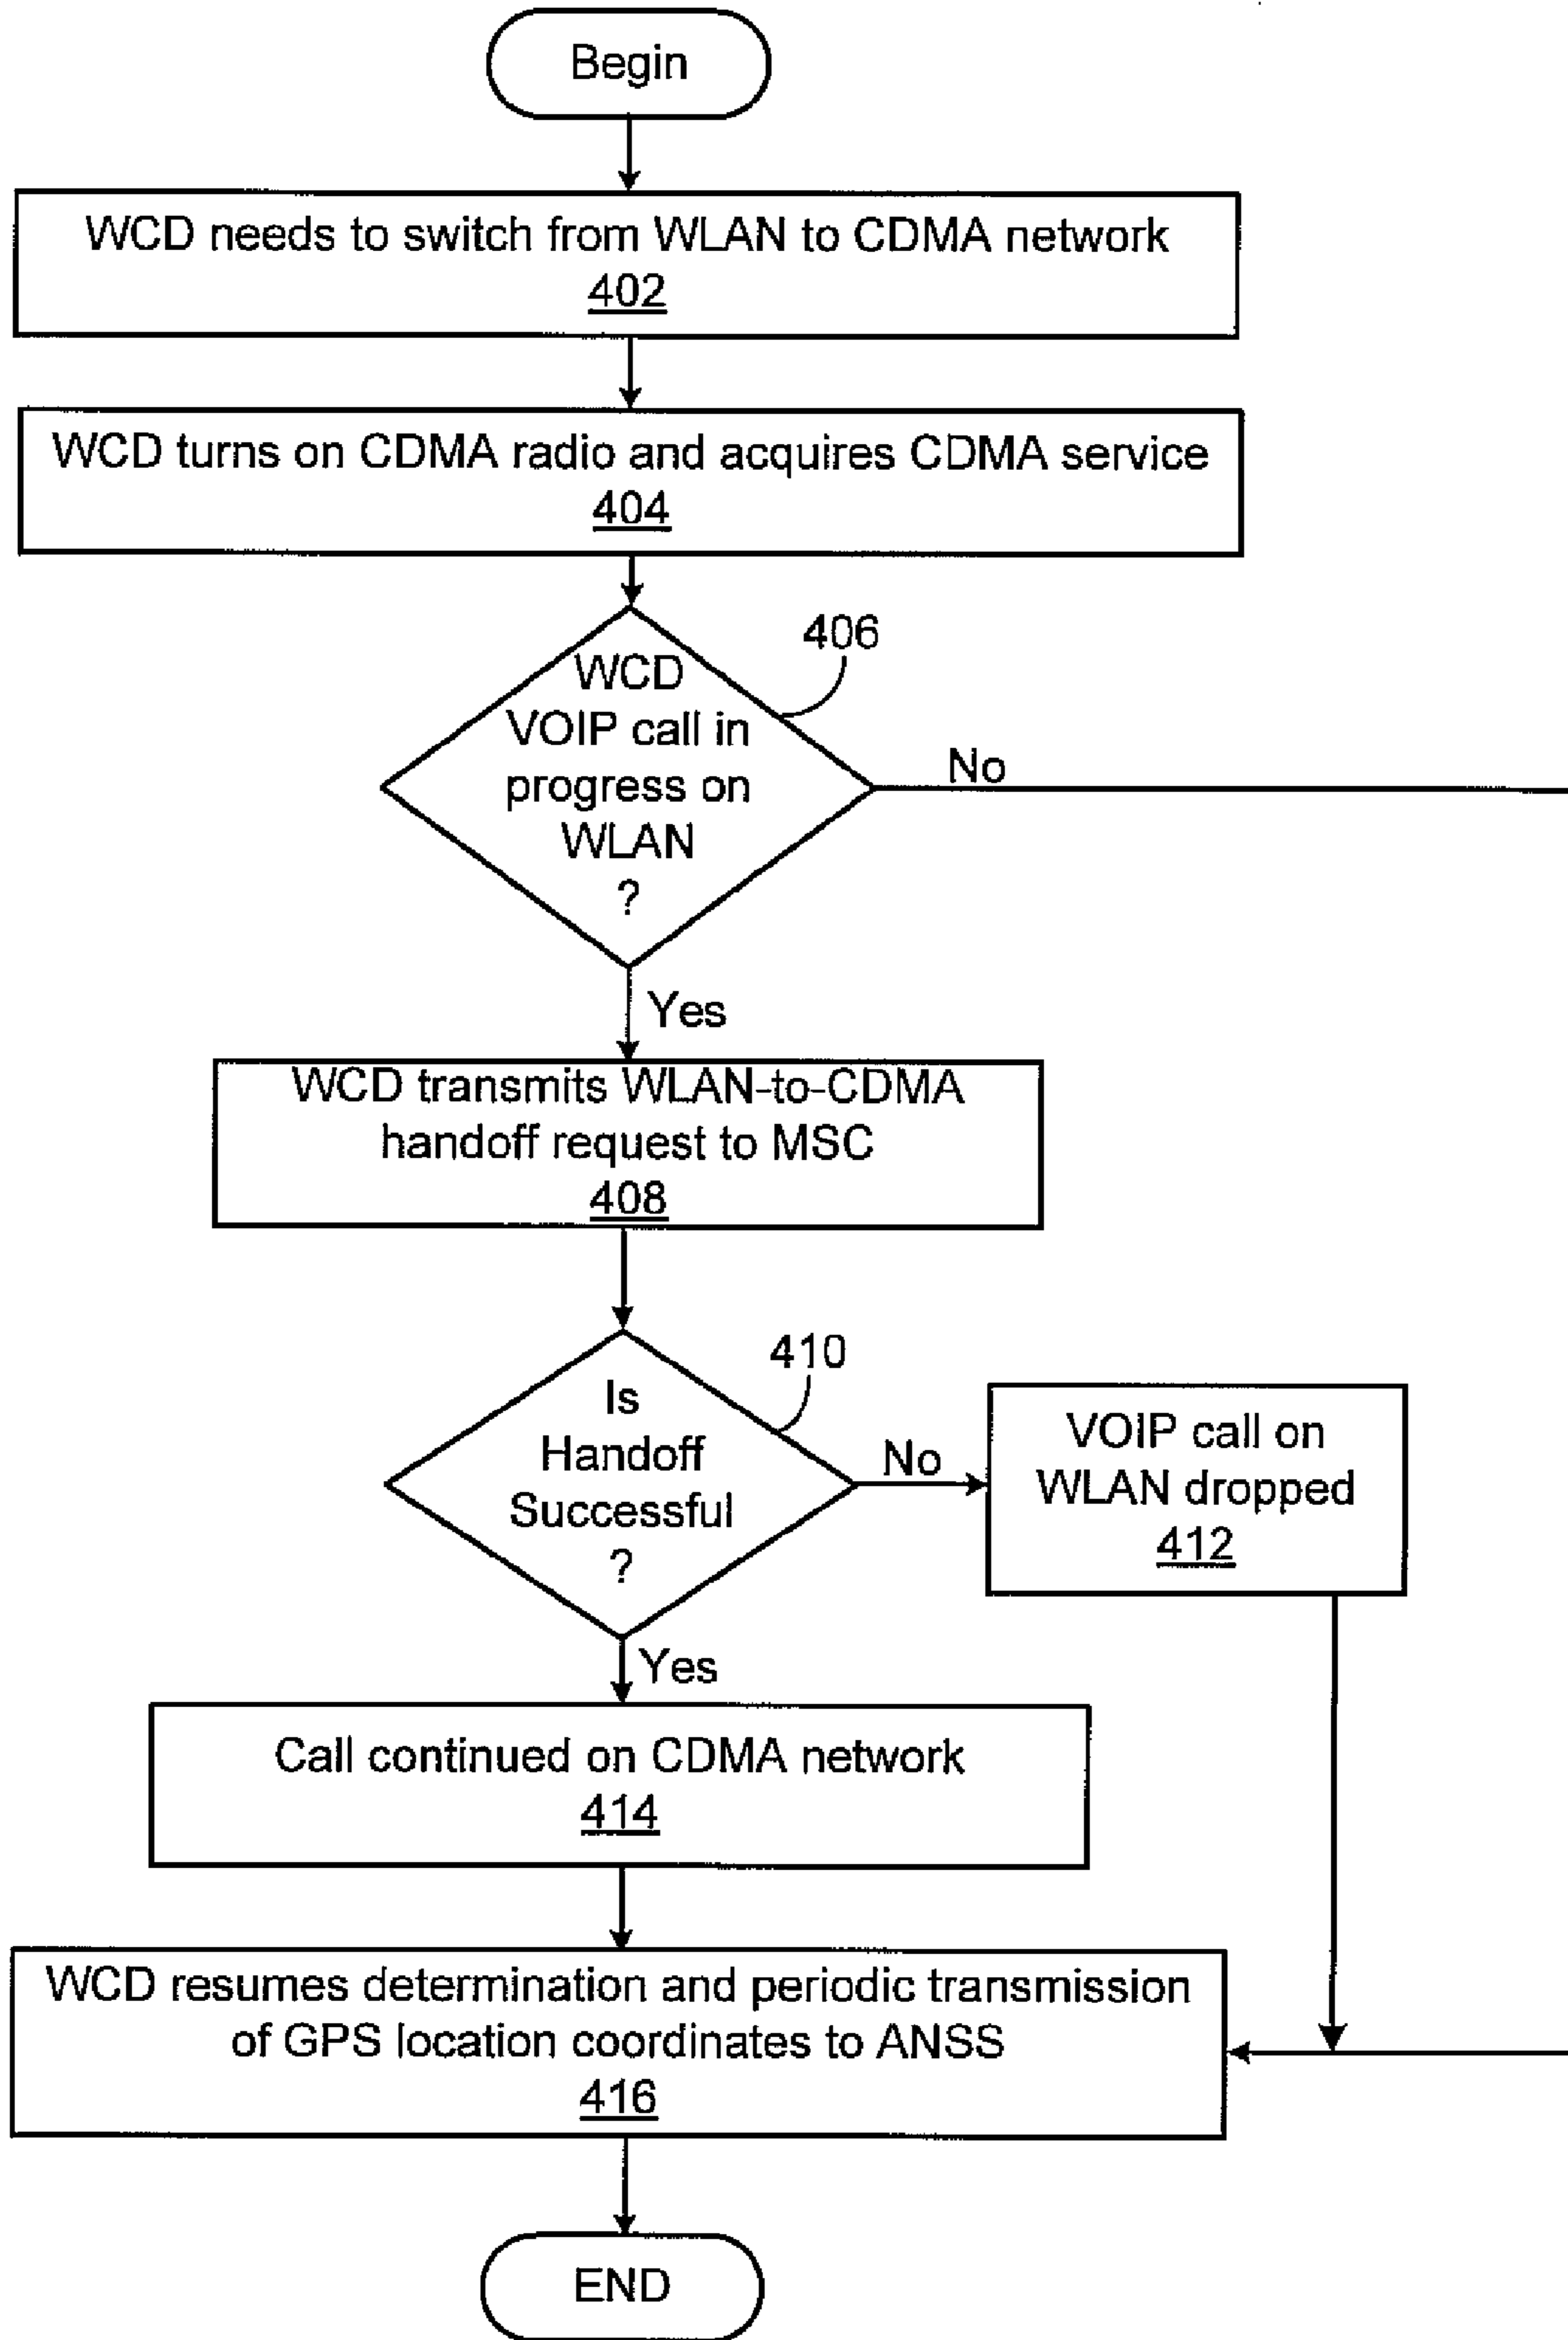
Begin

WCD needs to switch from WLAN to CDMA network
402

WCD turns on CDMA radio and acquires CDMA service
404

406

WCD VOIP call in progress on WLAN ?

No

Yes

WCD transmits WLAN-to-CDMA handoff request to MSC
408

410

Is Handoff Successful ?

No

VOIP call on WLAN dropped
412

Yes

Call continued on CDMA network
414

WCD resumes determination and periodic transmission of GPS location coordinates to ANSS
416

END